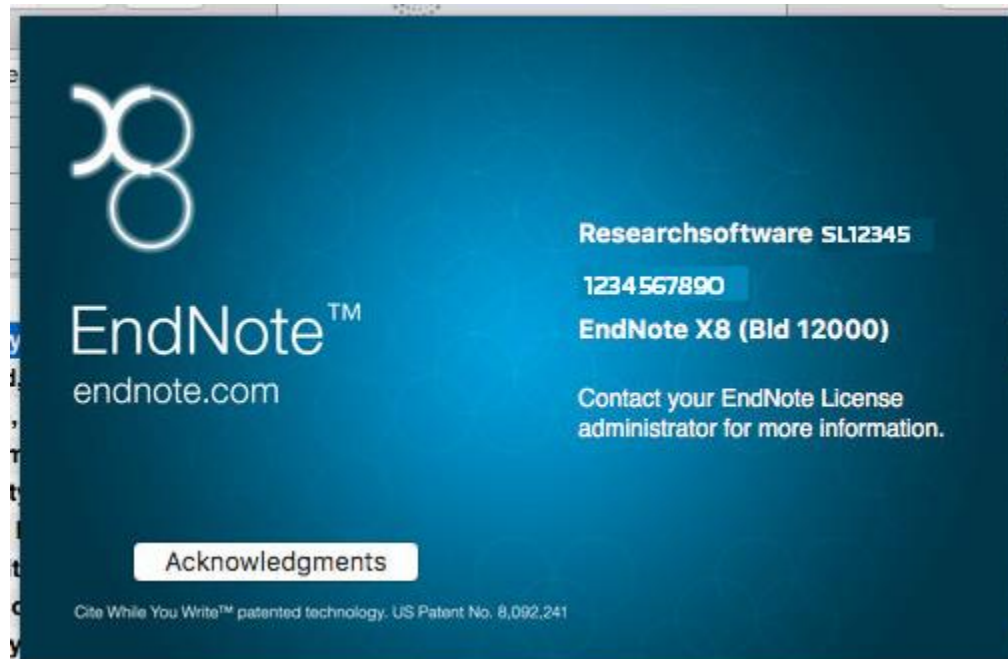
EndNote™
endnote.com

Researchsoftware SL12345

1234567890

EndNote X8 (Bld 12000)

Contact your EndNote License administrator for more information.

Acknowledgments

Cite While You Write™ patented technology. US Patent No. 8,092,241